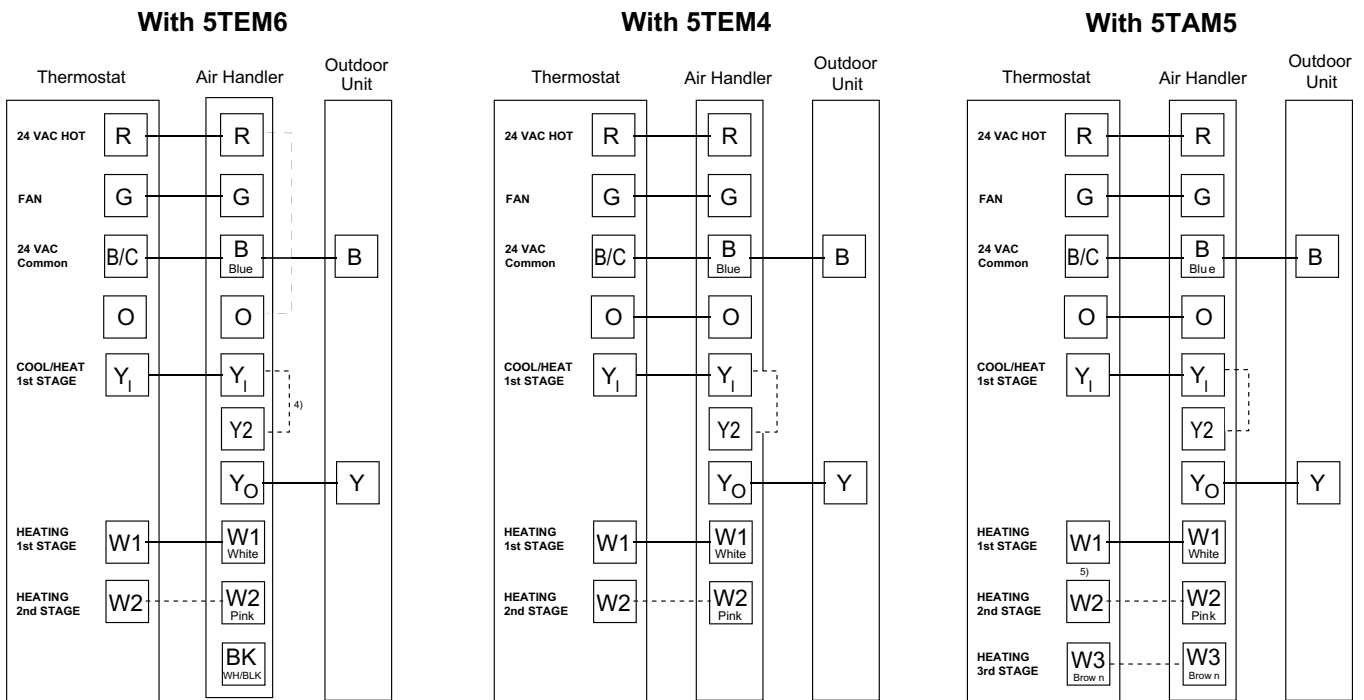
With 5TEM6

Thermostat

Air Handler

Outdoor Unit

24 VAC HOT R R

FAN G G

24 VAC Common B/C B Blue B

O O

COOL/HEAT 1st STAGE $Y_I$ $Y_I$

4)

Y2

$Y_O$ Y

HEATING 1st STAGE W1 W1 White

HEATING 2nd STAGE W2 W2 Pink

BK WH/BLK

With 5TEM4

Thermostat

Air Handler

Outdoor Unit

24 VAC HOT R R

FAN G G

24 VAC Common B/C B Blue B

O O

COOL/HEAT 1st STAGE $Y_I$ $Y_I$

Y2

$Y_O$ Y

HEATING 1st STAGE W1 W1 White

HEATING 2nd STAGE W2 W2 Pink

With 5TAM5

Thermostat

Air Handler

Outdoor Unit

24 VAC HOT R R

FAN G G

24 VAC Common B/C B Blue B

O O

COOL/HEAT 1st STAGE $Y_I$ $Y_I$

Y2

$Y_O$ Y

HEATING 1st STAGE W1 W1 White

5)

HEATING 2nd STAGE W2 W2 Pink

HEATING 3rd STAGE W3 Brow n W3 Brow n